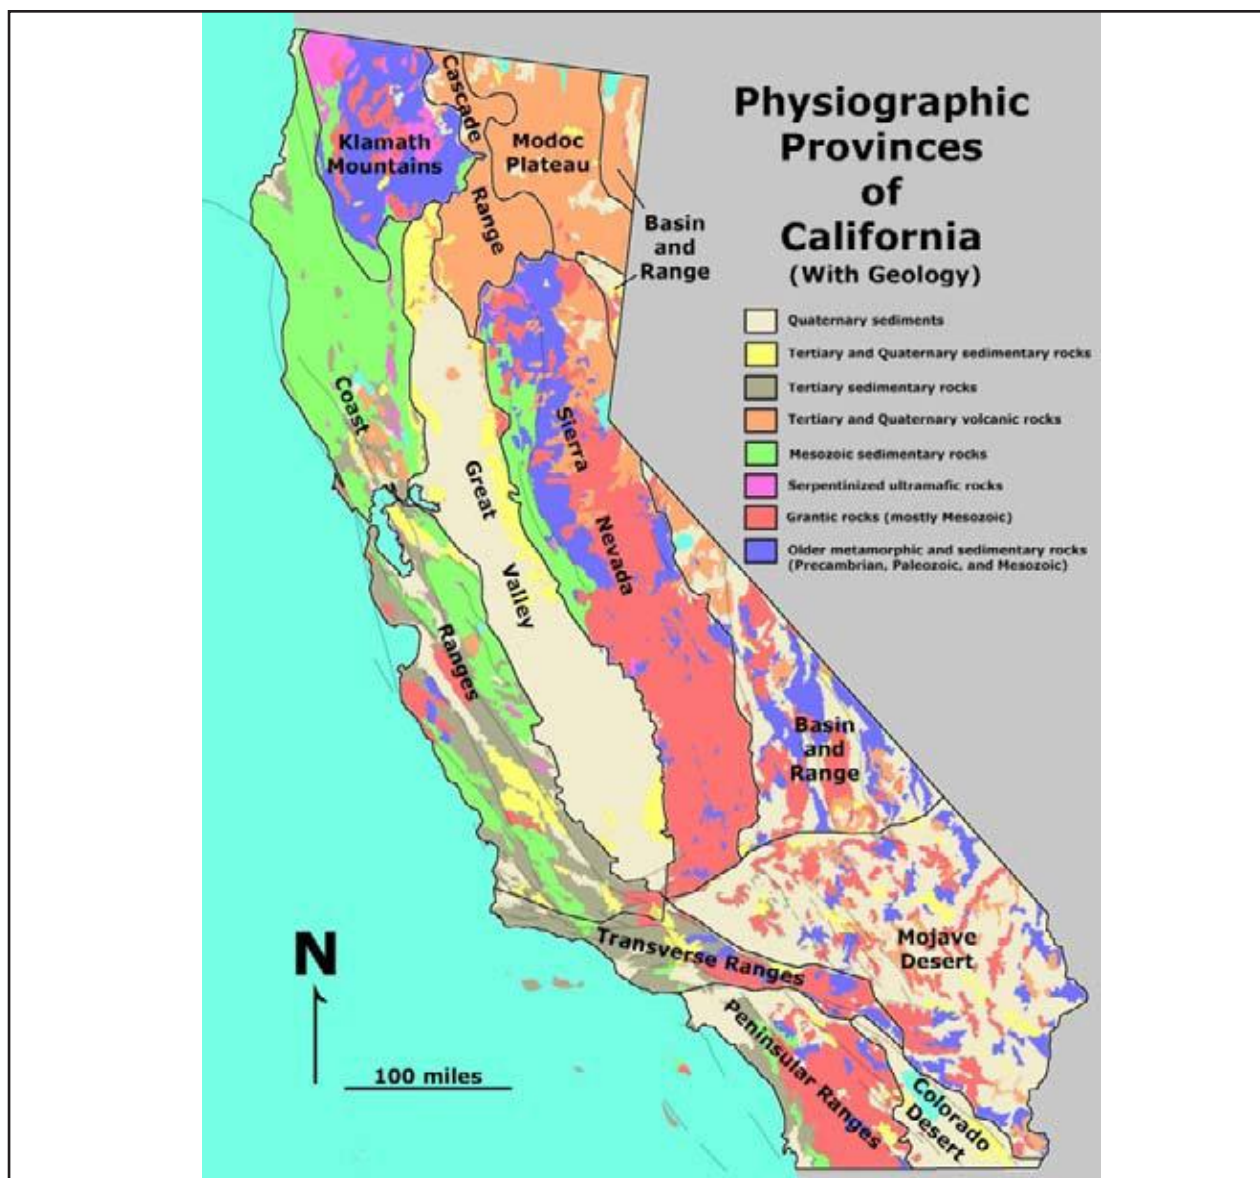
Physiographic Provinces of California (With Geology)

Quaternary sediments
Tertiary and Quaternary sedimentary rocks
Tertiary sedimentary rocks
Tertiary and Quaternary volcanic rocks
Mesozoic sedimentary rocks
Serpentinized ultramafic rocks
Grantic rocks (mostly Mesozoic)
Older metamorphic and sedimentary rocks (Precambrian, Paleozoic, and Mesozoic)

Klamath Mountains
Cascade Range
Modoc Plateau
Basin and Range
Coast Ranges
Great Valley
Sierra Nevada
Basin and Range
Mojave Desert
Transverse Ranges
Peninsular Ranges
Colorado Desert

N
100 miles